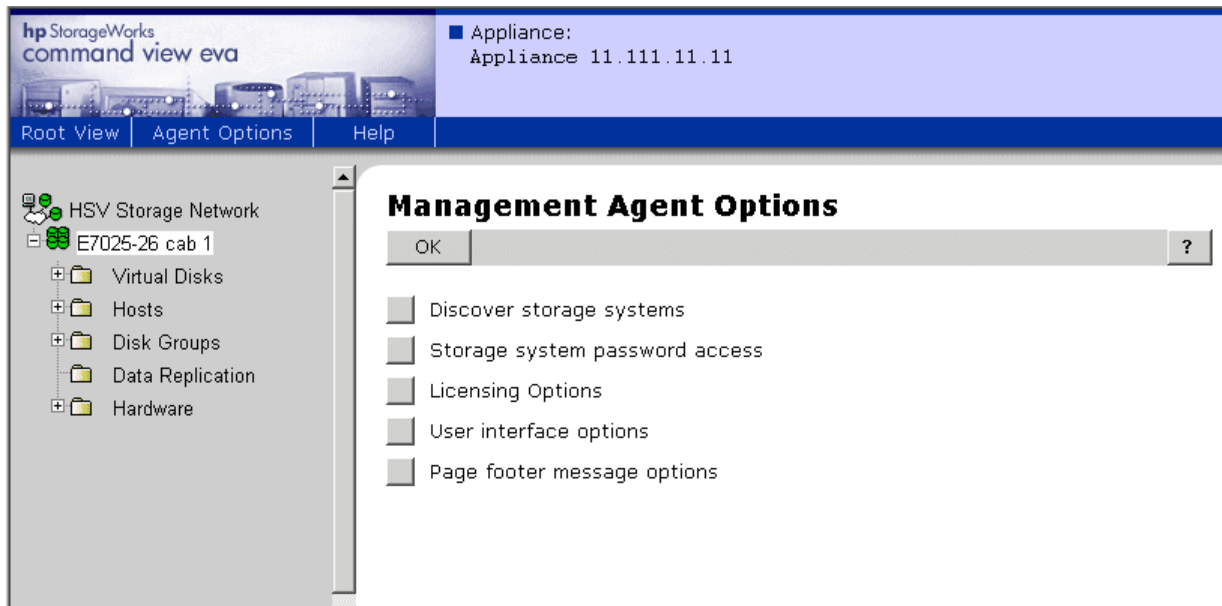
hp StorageWorks
command view eva

Appliance:
Appliance 11.111.11.11

Root View | Agent Options | Help

HSV Storage Network
E7025-26 cab 1
Virtual Disks
Hosts
Disk Groups
Data Replication
Hardware

Management Agent Options

OK

?

Discover storage systems

Storage system password access

Licensing Options

User interface options

Page footer message options